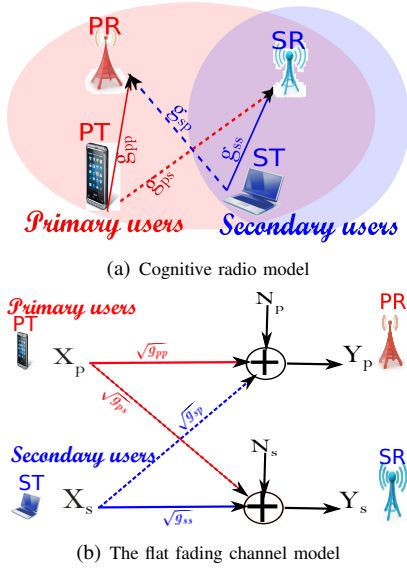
PR
SR
$g_{sp}$
PT
$g_{pp}$
$g_{ss}$
ST
$g_{ps}$
Primary users
Secondary users

(a) Cognitive radio model

Primary users
PT
$N_P$
PR
$X_P$
$\sqrt{g_{pp}}$
$Y_P$
$\sqrt{g_{ps}}$
$\sqrt{g_{sp}}$
Secondary users
$N_s$
ST
SR
$X_s$
$\sqrt{g_{ss}}$
$Y_s$

(b) The flat fading channel model